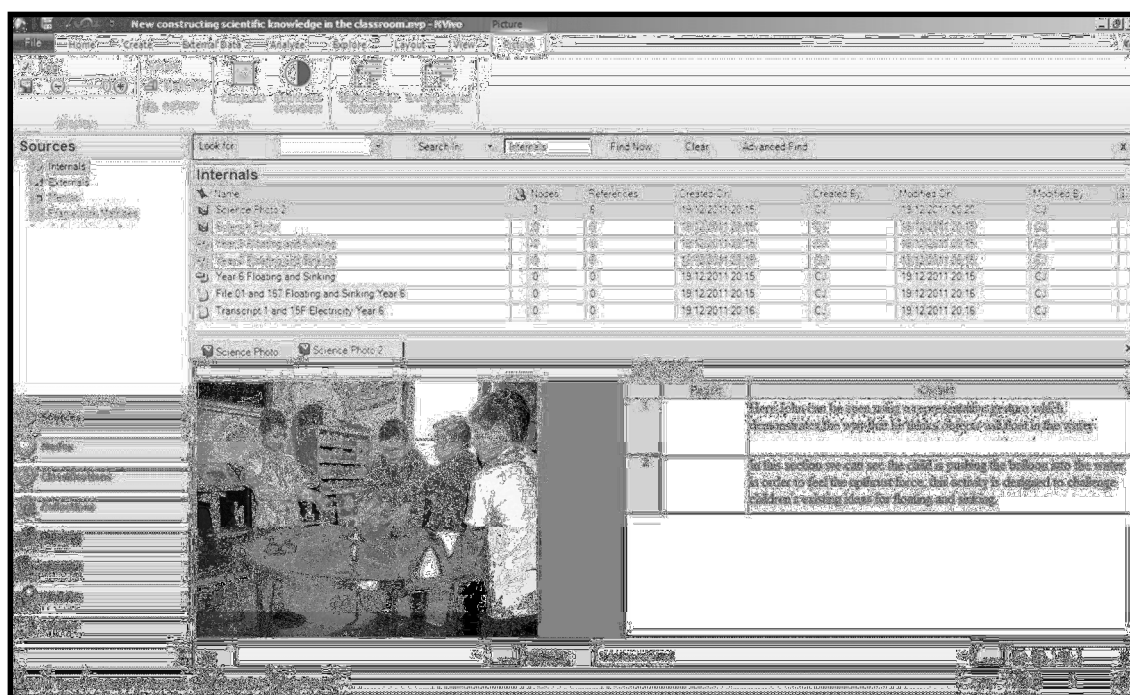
New constructing scientific knowledge in the classroom.nvp - NVivo    Picture

File    Home    Create    External Data    Analyze    Explore    Layout    View    Picture

Sources

Internals
Externals
Memos
Framework Matrices

Look for:    Search In    Internals    Find Now    Clear    Advanced Find

Internals

| Name | Nodes | References | Created On | Created By | Modified On | Modified By |
|---|---|---|---|---|---|---|
| Science Photo 2 | 1 | 5 | 19.12.2011 20:15 | CJ | 19.12.2011 20:22 | CJ |
| Science Photo | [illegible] | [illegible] | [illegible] | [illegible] | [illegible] | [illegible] |
| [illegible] | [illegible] | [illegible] | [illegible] | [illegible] | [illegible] | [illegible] |
| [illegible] | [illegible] | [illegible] | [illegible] | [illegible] | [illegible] | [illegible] |
| Year 6 Floating and Sinking | 0 | 0 | 19.12.2011 20:15 | CJ | 19.12.2011 20:15 | CJ |
| File 01 and 157 Floating and Sinking Year 6 | 0 | 0 | 19.12.2011 20:15 | CJ | 19.12.2011 20:15 | CJ |
| Transcript 1 and 15F Electricity Year 6 | 0 | 0 | 19.12.2011 20:16 | CJ | 19.12.2011 20:16 | CJ |

Science Photo    Science Photo 2

Sources
Nodes
Classifications
Collections
Queries
Reports
Models
Folders

| | Region | Content |
|---|---|---|
| 1 | | Here John can be seen using a representative picture which demonstrates the way that he thinks objects will float in the water. |
| 2 | | In this section we can see the child is pushing the balloon into the water in order to feel the upthrust force. this activity is designed to challenge children's existing ideas for floating and sinking. |